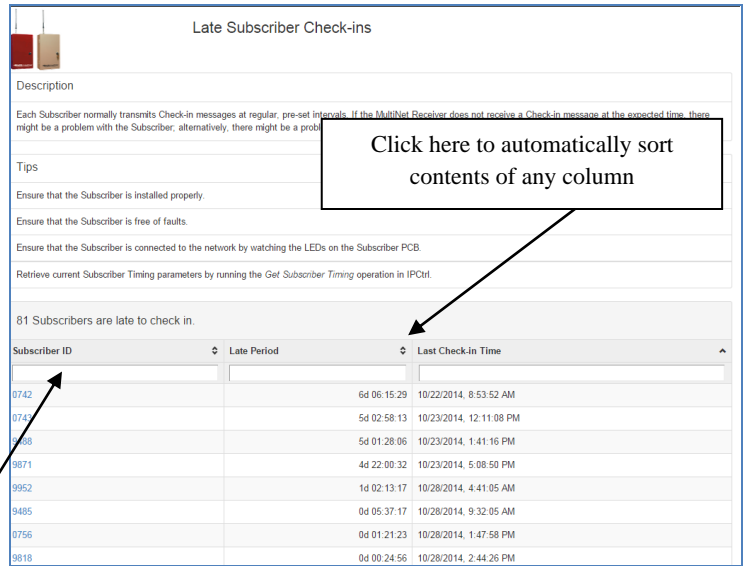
Late Subscriber Check-ins

Description

Each Subscriber normally transmits Check-in messages at regular, pre-set intervals. If the MultiNet Receiver does not receive a Check-in message at the expected time, there might be a problem with the Subscriber; alternatively, there might be a probl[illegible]

Click here to automatically sort contents of any column

Tips

Ensure that the Subscriber is installed properly.

Ensure that the Subscriber is free of faults.

Ensure that the Subscriber is connected to the network by watching the LEDs on the Subscriber PCB.

Retrieve current Subscriber Timing parameters by running the *Get Subscriber Timing* operation in IPCtrl.

81 Subscribers are late to check in.

| Subscriber ID | Late Period | Last Check-in Time |
|---|---|---|
| 0742 | 6d 06:15:29 | 10/22/2014, 8:53:52 AM |
| 074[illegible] | 5d 02:58:13 | 10/23/2014, 12:11:08 PM |
| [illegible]88 | 5d 01:28:06 | 10/23/2014, 1:41:16 PM |
| 9871 | 4d 22:00:32 | 10/23/2014, 5:08:50 PM |
| 9952 | 1d 02:13:17 | 10/28/2014, 4:41:05 AM |
| 9485 | 0d 05:37:17 | 10/28/2014, 9:32:05 AM |
| 0756 | 0d 01:21:23 | 10/28/2014, 1:47:58 PM |
| 9818 | 0d 00:24:56 | 10/28/2014, 2:44:26 PM |